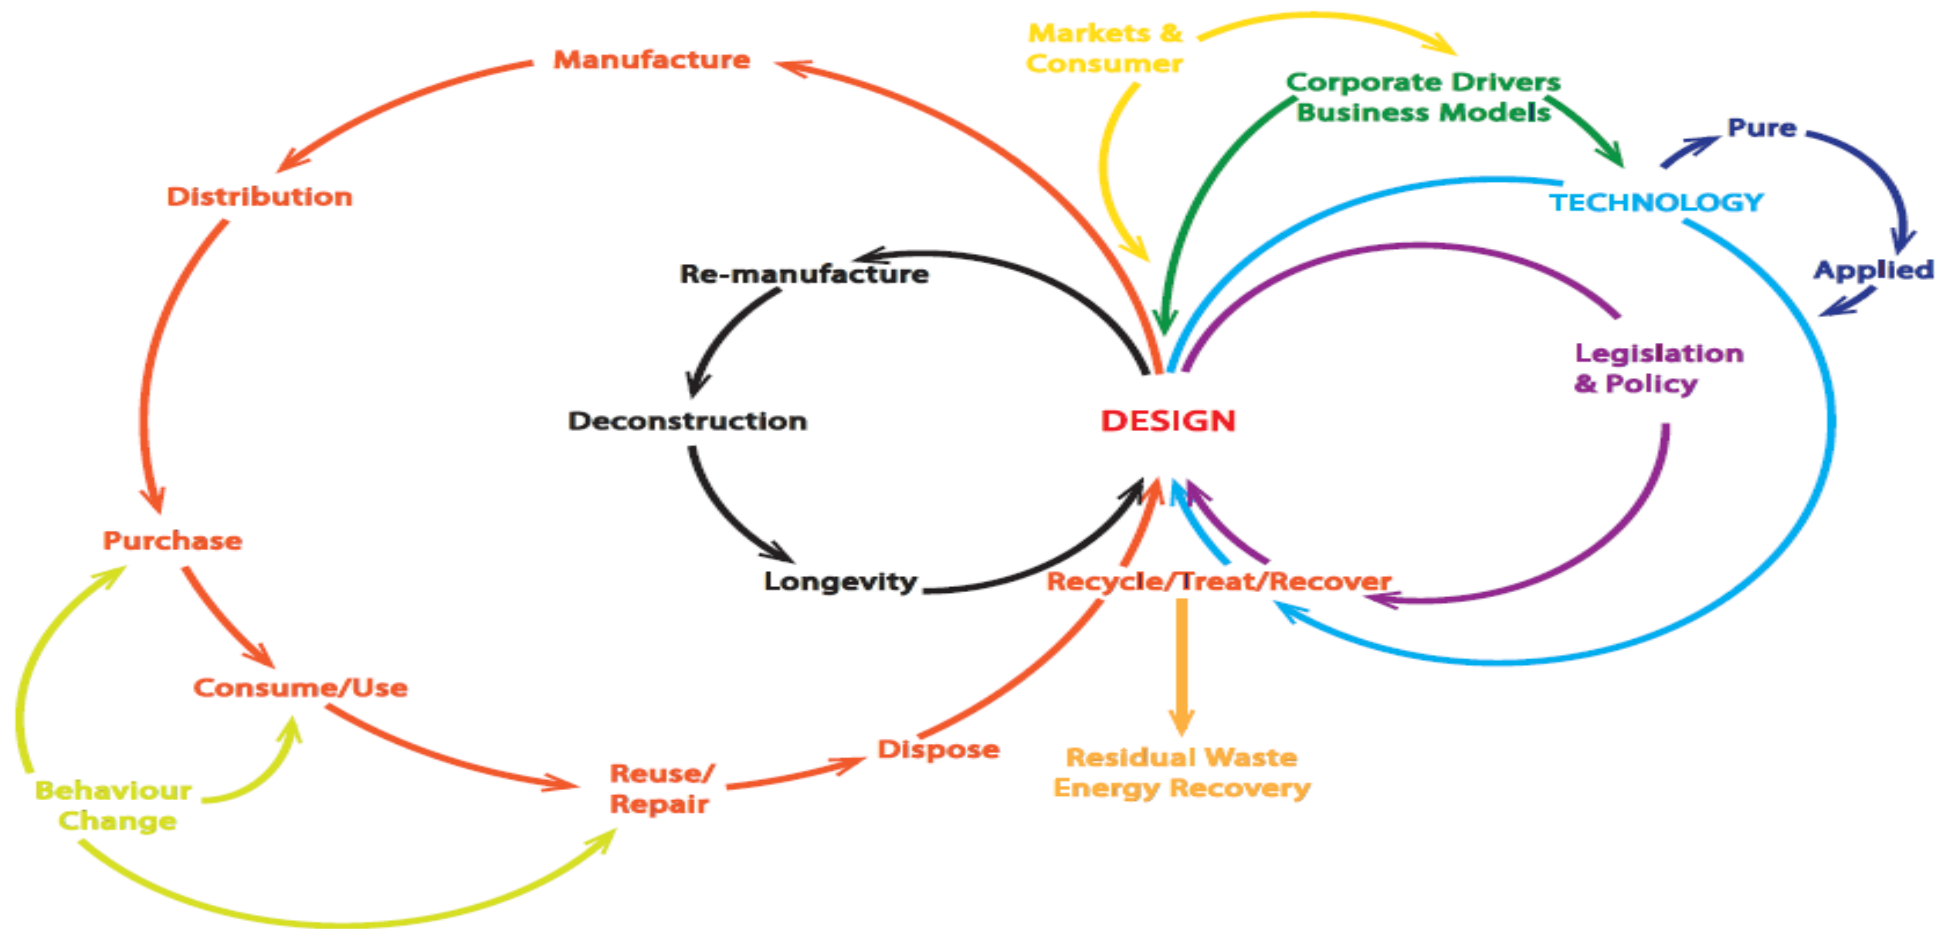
Manufacture

Markets & Consumer

Corporate Drivers Business Models

Pure

TECHNOLOGY

Applied

Distribution

Re-manufacture

Deconstruction

DESIGN

Legislation & Policy

Purchase

Longevity

Recycle/Treat/Recover

Consume/Use

Reuse/ Repair

Dispose

Residual Waste Energy Recovery

Behaviour Change